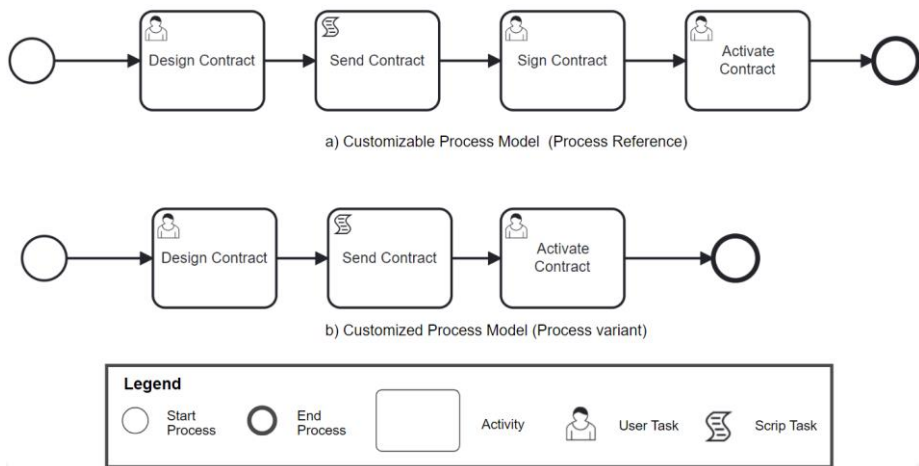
Design Contract

Send Contract

Sign Contract

Activate Contract

a) Customizable Process Model (Process Reference)

Design Contract

Send Contract

Activate Contract

b) Customized Process Model (Process variant)

Legend

Start Process

End Process

Activity

User Task

Scrip Task